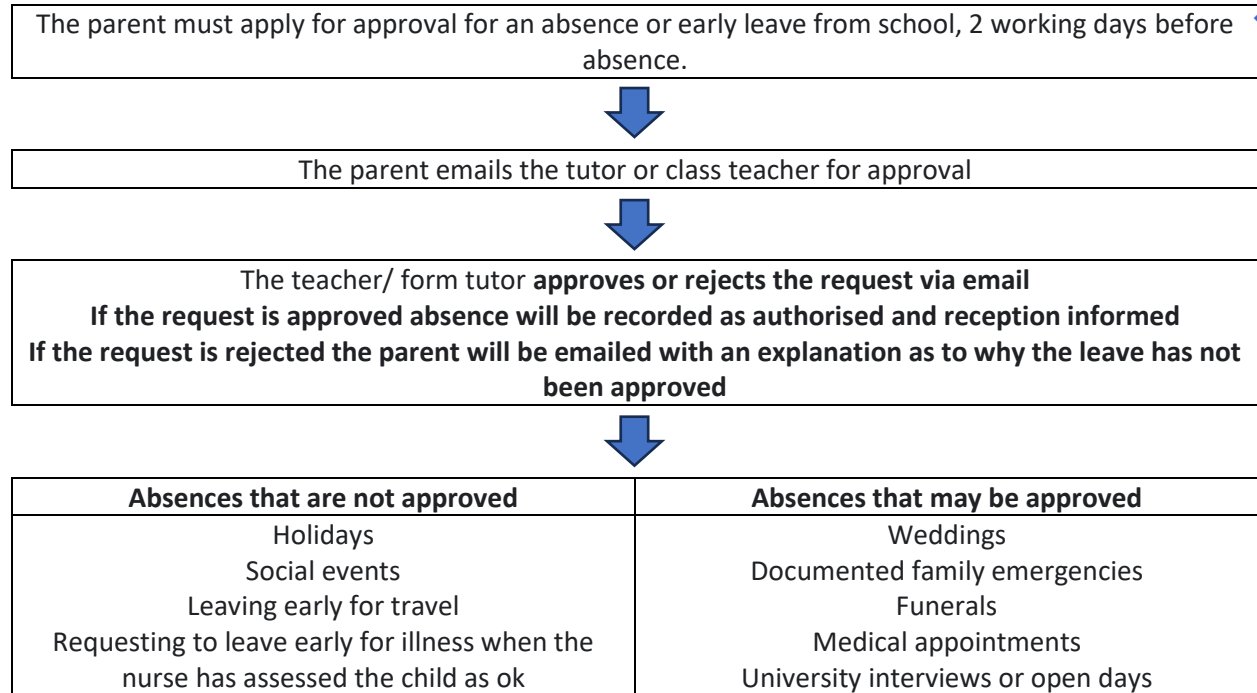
The parent must apply for approval for an absence or early leave from school, 2 working days before absence.

The parent emails the tutor or class teacher for approval

The teacher/ form tutor **approves or rejects the request via email**
**If the request is approved absence will be recorded as authorised and reception informed**
**If the request is rejected the parent will be emailed with an explanation as to why the leave has not been approved**

| **Absences that are not approved** | **Absences that may be approved** |
|---|---|
| Holidays<br>Social events<br>Leaving early for travel<br>Requesting to leave early for illness when the nurse has assessed the child as ok | Weddings<br>Documented family emergencies<br>Funerals<br>Medical appointments<br>University interviews or open days |